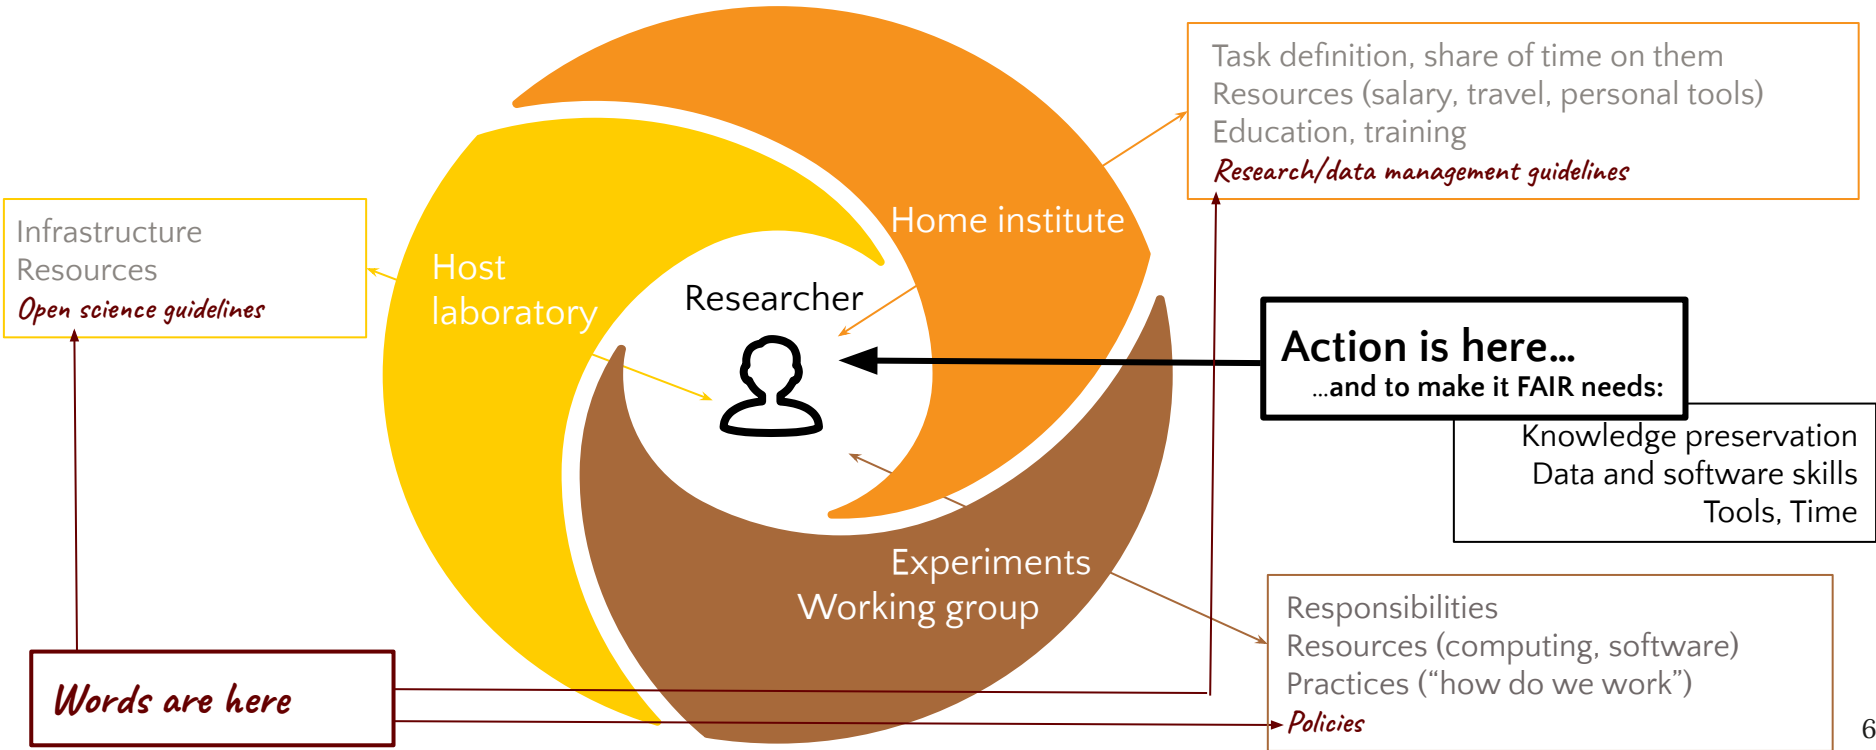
Task definition, share of time on them
Resources (salary, travel, personal tools)
Education, training
Research/data management guidelines

Infrastructure
Resources
Open science guidelines

Host laboratory

Home institute

Researcher

Action is here...
...and to make it FAIR needs:

Knowledge preservation
Data and software skills
Tools, Time

Experiments
Working group

Responsibilities
Resources (computing, software)
Practices ("how do we work")
Policies

Words are here

6